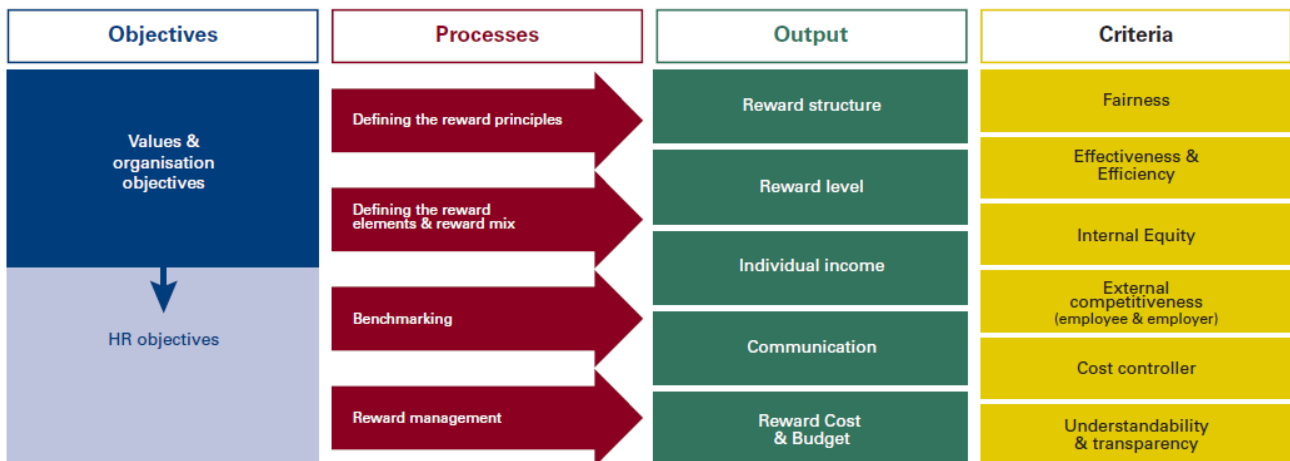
Objectives

Values & organisation objectives

HR objectives

Processes

Defining the reward principles

Defining the reward elements & reward mix

Benchmarking

Reward management

Output

Reward structure

Reward level

Individual income

Communication

Reward Cost & Budget

Criteria

Fairness

Effectiveness & Efficiency

Internal Equity

External competitiveness (employee & employer)

Cost controller

Understandability & transparency